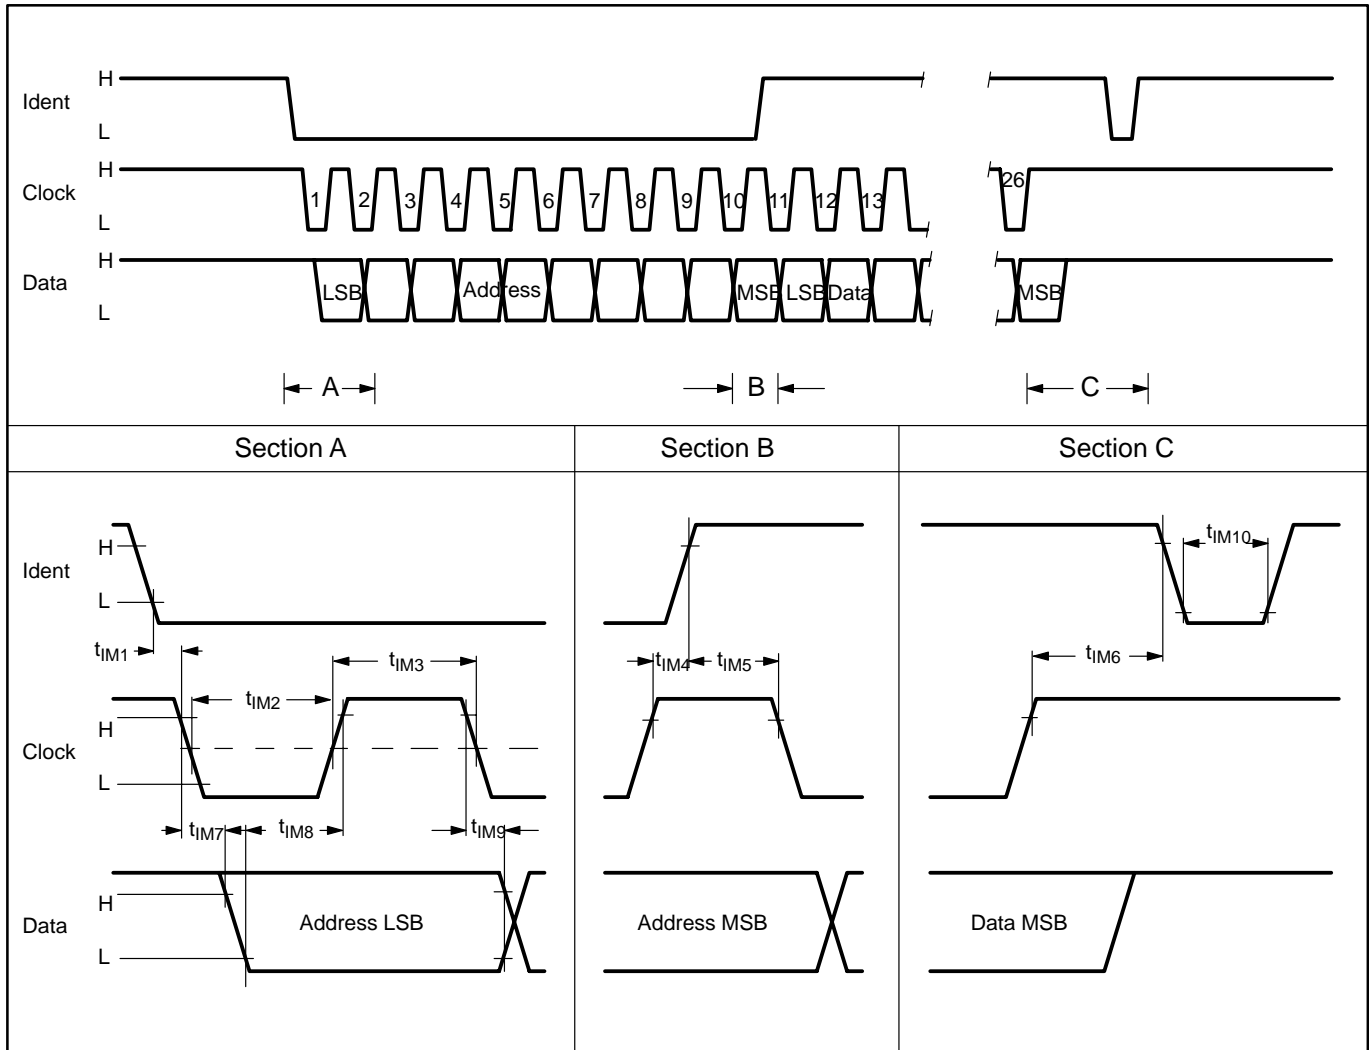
H
Ident
L

H
Clock
L

1 2 3 4 5 6 7 8 9 10 11 12 13

26

H
Data
L

LSB Address MSB LSB Data

MSB

A B C

Section A

Section B

Section C

H
Ident
L

$t_{IM1}$

$t_{IM2}$

$t_{IM3}$

H
Clock
L

$t_{IM7}$ $t_{IM8}$ $t_{IM9}$

H
Data
L

Address LSB

$t_{IM4}$ $t_{IM5}$

Address MSB

$t_{IM10}$

$t_{IM6}$

Data MSB